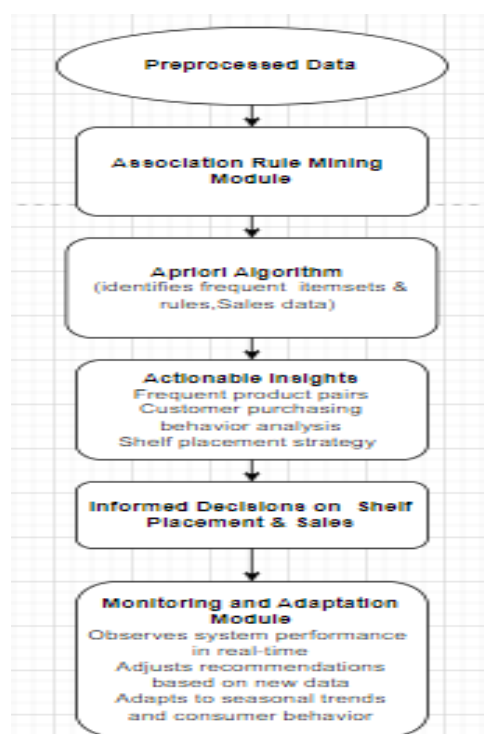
Preprocessed Data

Association Rule Mining Module

Apriori Algorithm
(identifies frequent itemsets & rules,Sales data)

Actionable Insights
Frequent product pairs
Customer purchasing behavior analysis
Shelf placement strategy

Informed Decisions on Shelf Placement & Sales

Monitoring and Adaptation Module
Observes system performance in real-time
Adjusts recommendations based on new data
Adapts to seasonal trends and consumer behavior